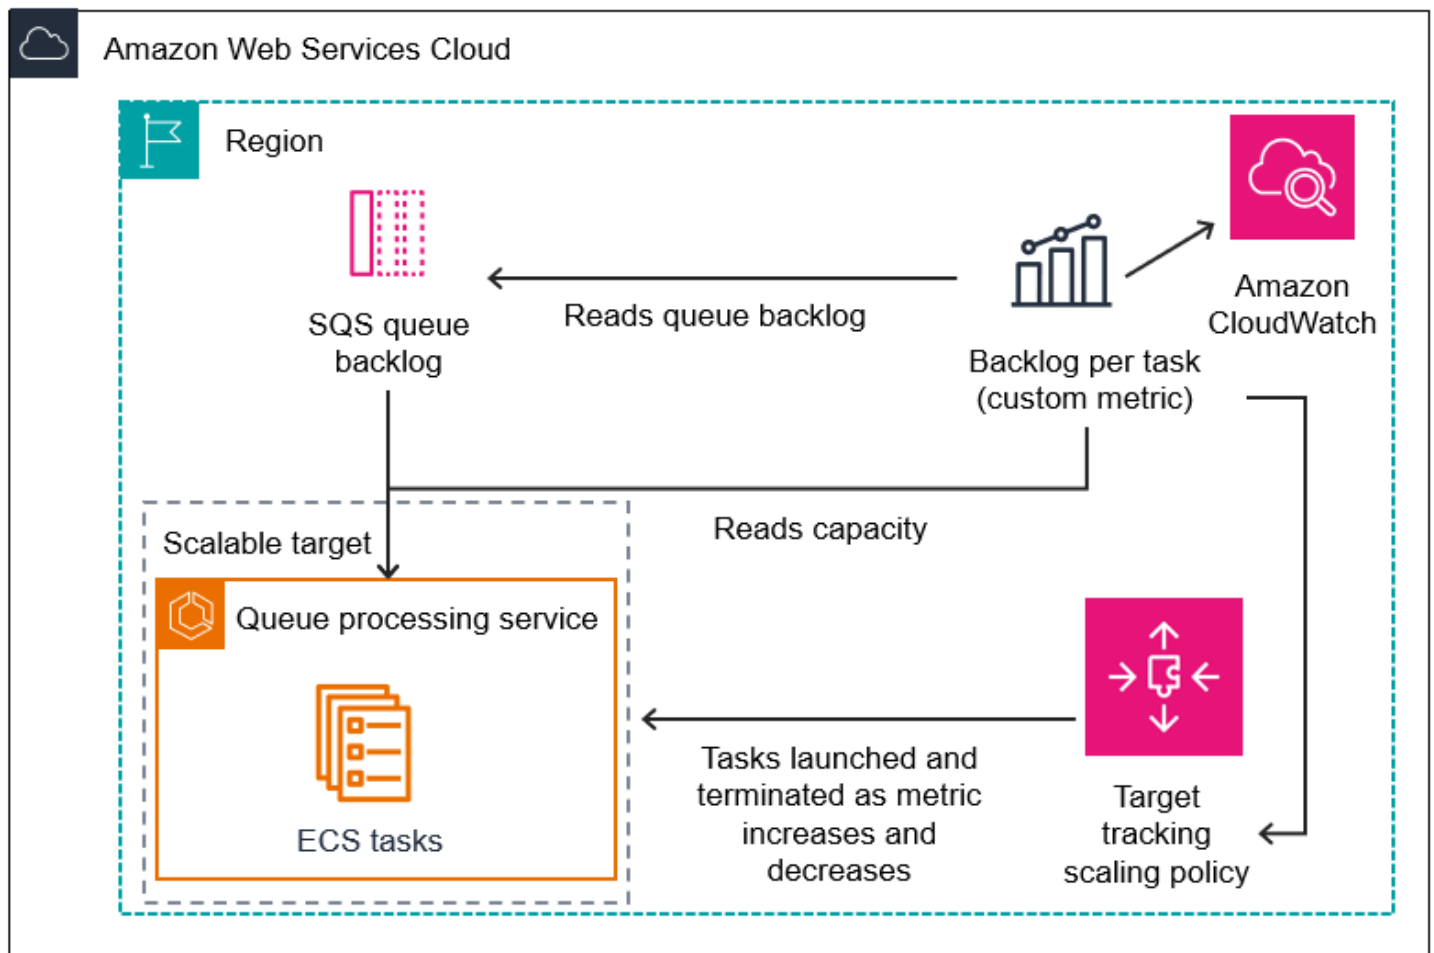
Amazon Web Services Cloud

Region

SQS queue backlog

Reads queue backlog

Backlog per task (custom metric)

Amazon CloudWatch

Scalable target

Reads capacity

Queue processing service

ECS tasks

Tasks launched and terminated as metric increases and decreases

Target tracking scaling policy